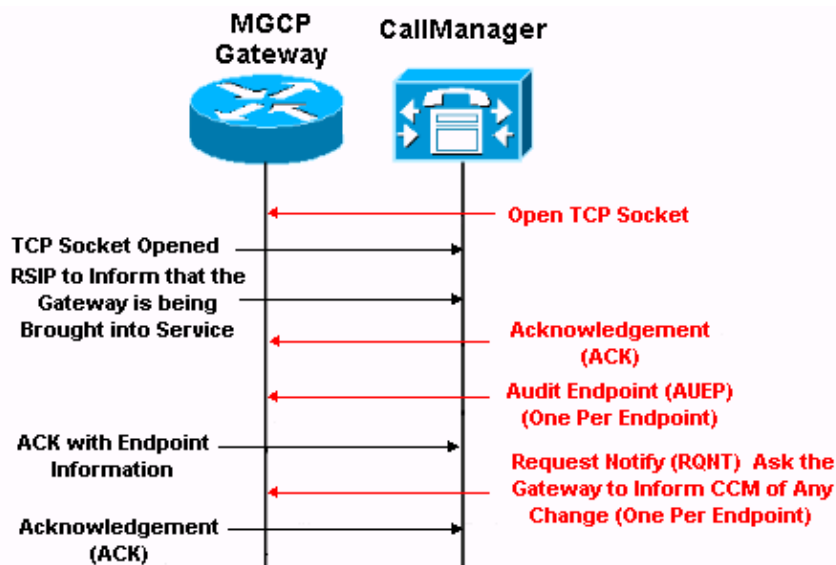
MGCP Gateway

CallManager

Open TCP Socket

TCP Socket Opened

RSIP to Inform that the Gateway is being Brought into Service

Acknowledgement (ACK)

Audit Endpoint (AUEP) (One Per Endpoint)

ACK with Endpoint Information

Request Notify (RQNT) Ask the Gateway to Inform CCM of Any Change (One Per Endpoint)

Acknowledgement (ACK)